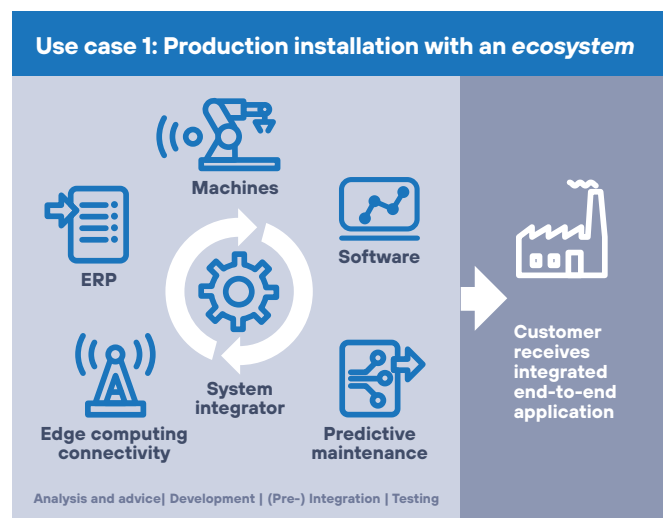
Use case 1: Production installation with an *ecosystem*

Machines

ERP

Software

System integrator

Edge computing connectivity

Predictive maintenance

Analysis and advice| Development | (Pre-) Integration | Testing

Customer receives integrated end-to-end application